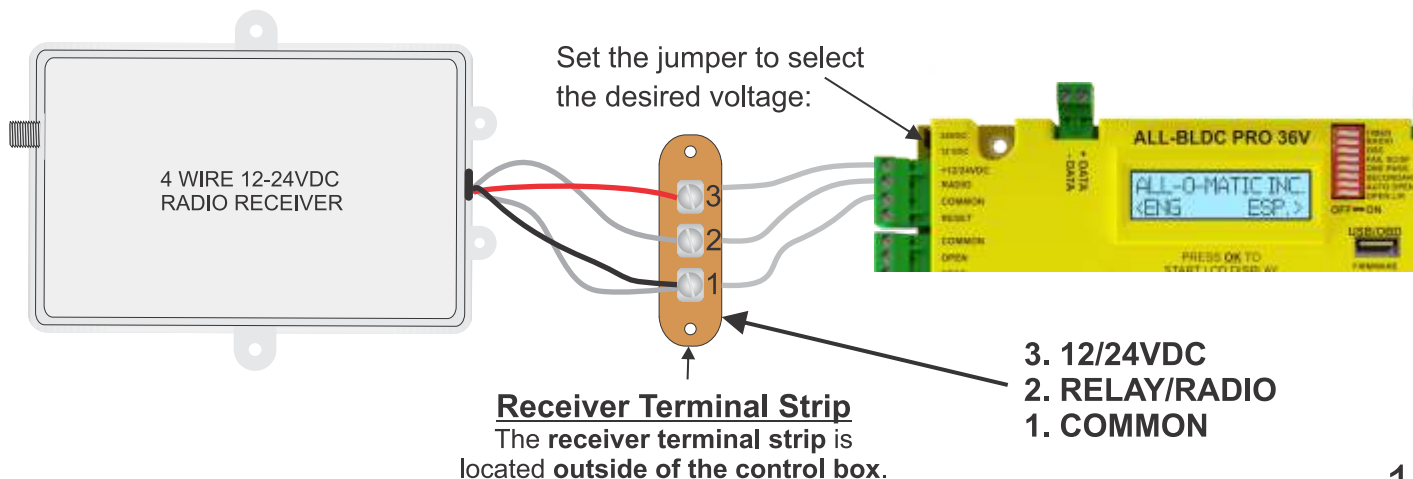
4 WIRE 12-24VDC
RADIO RECEIVER

Set the jumper to select the desired voltage:

3
2
1

24VDC
12VDC
+12/24VDC
RADIO
COMMON
RESET
COMMON
OPEN

+ DATA
- DATA

ALL-BLDC PRO 36V

ALL-O-MATIC INC.
<ENG ESP.>

PRESS OK TO START LCD DISPLAY

OFF ON

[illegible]

Receiver Terminal Strip
The receiver terminal strip is located outside of the control box.

3. 12/24VDC
2. RELAY/RADIO
1. COMMON

1